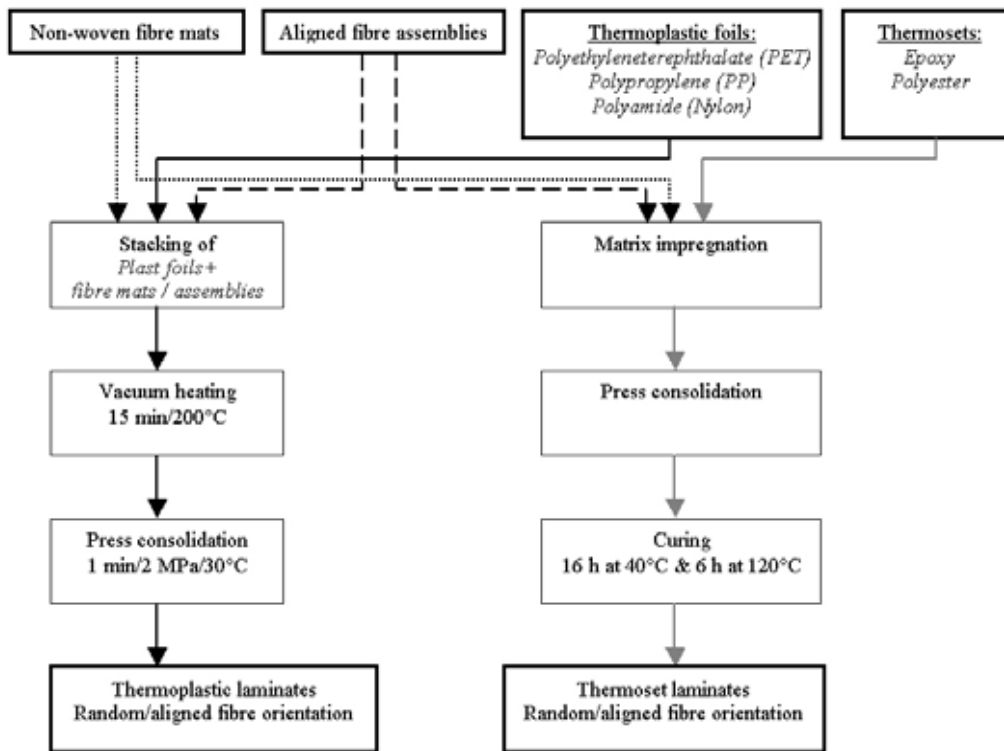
Non-woven fibre mats

Aligned fibre assemblies

Thermoplastic foils:
Polyethyleneterephthalate (PET)
Polypropylene (PP)
Polyamide (Nylon)

Thermosets:
Epoxy
Polyester

Stacking of
Plast foils+
fibre mats / assemblies

Vacuum heating
15 min/200°C

Press consolidation
1 min/2 MPa/30°C

Thermoplastic laminates
Random/aligned fibre orientation

Matrix impregnation

Press consolidation

Curing
16 h at 40°C & 6 h at 120°C

Thermoset laminates
Random/aligned fibre orientation